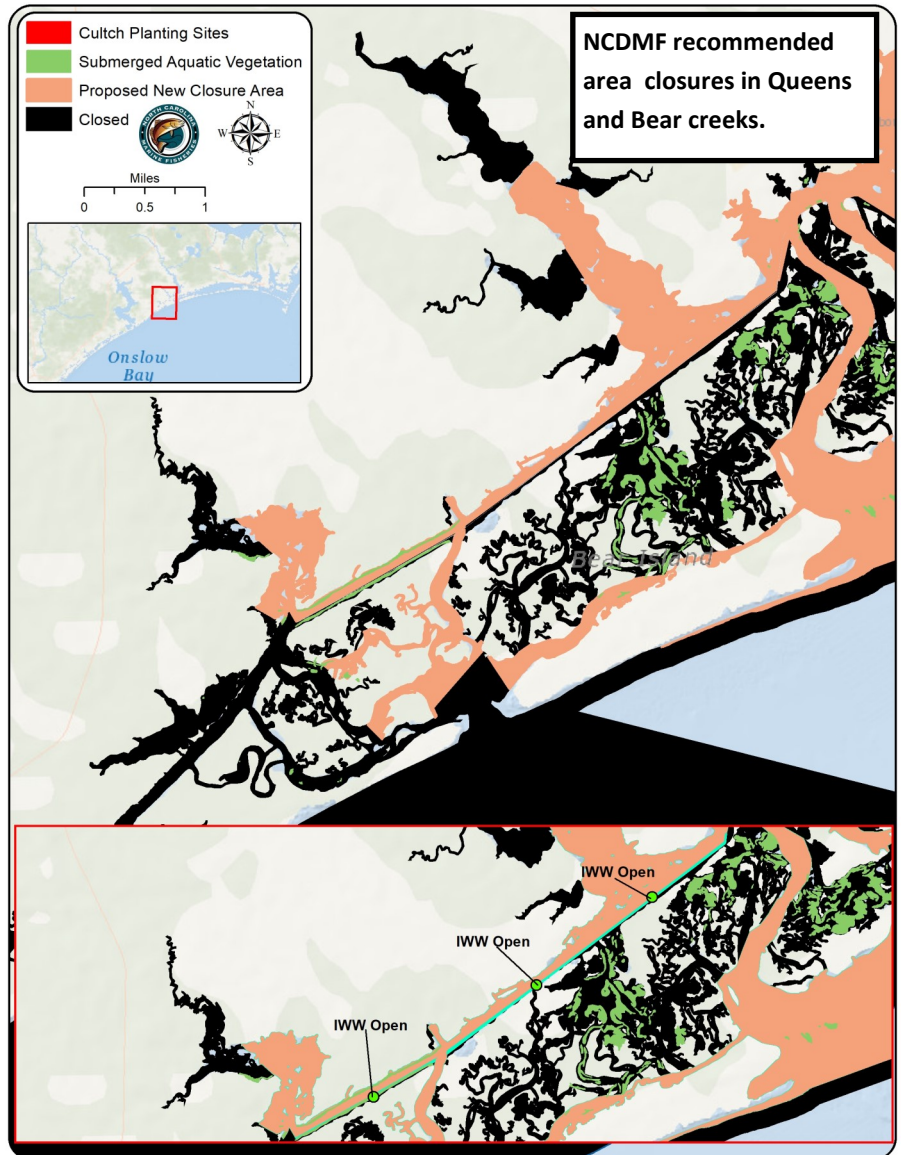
Cultch Planting Sites
Submerged Aquatic Vegetation
Proposed New Closure Area
Closed

NORTH CAROLINA MARINE FISHERIES

N
W E
S

Miles
0 0.5 1

Onslow Bay

NCDMF recommended area closures in Queens and Bear creeks.

Bear Island

IWW Open
IWW Open
IWW Open